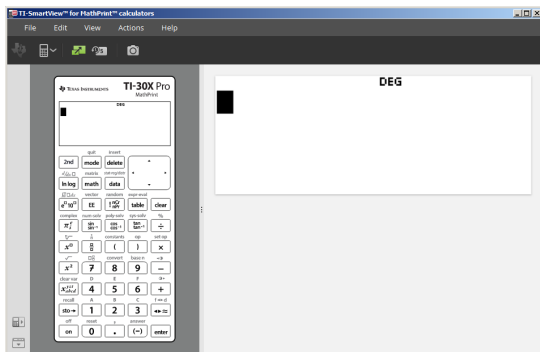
TI-SmartView™ for MathPrint™ calculators

File Edit View Actions Help

TEXAS INSTRUMENTS TI-30X Pro MathPrint

DEG

quit insert
2nd mode delete
matrix stat-reg/distr
ln log math data
vector random expr-eval
$e^x$ $10^x$ EE table clear
complex num-solv poly-solv sys-solv %
$\pi$ sin $\sin^{-1}$ cos $\cos^{-1}$ tan $\tan^{-1}$ ÷
constants op set op
$x^{-1}$ ( ) ×
convert base n
$x^2$ 7 8 9 −
clear var D E F
4 5 6 +
recall A B C
sto→ 1 2 3
off reset answer
on 0 . (−) enter

DEG